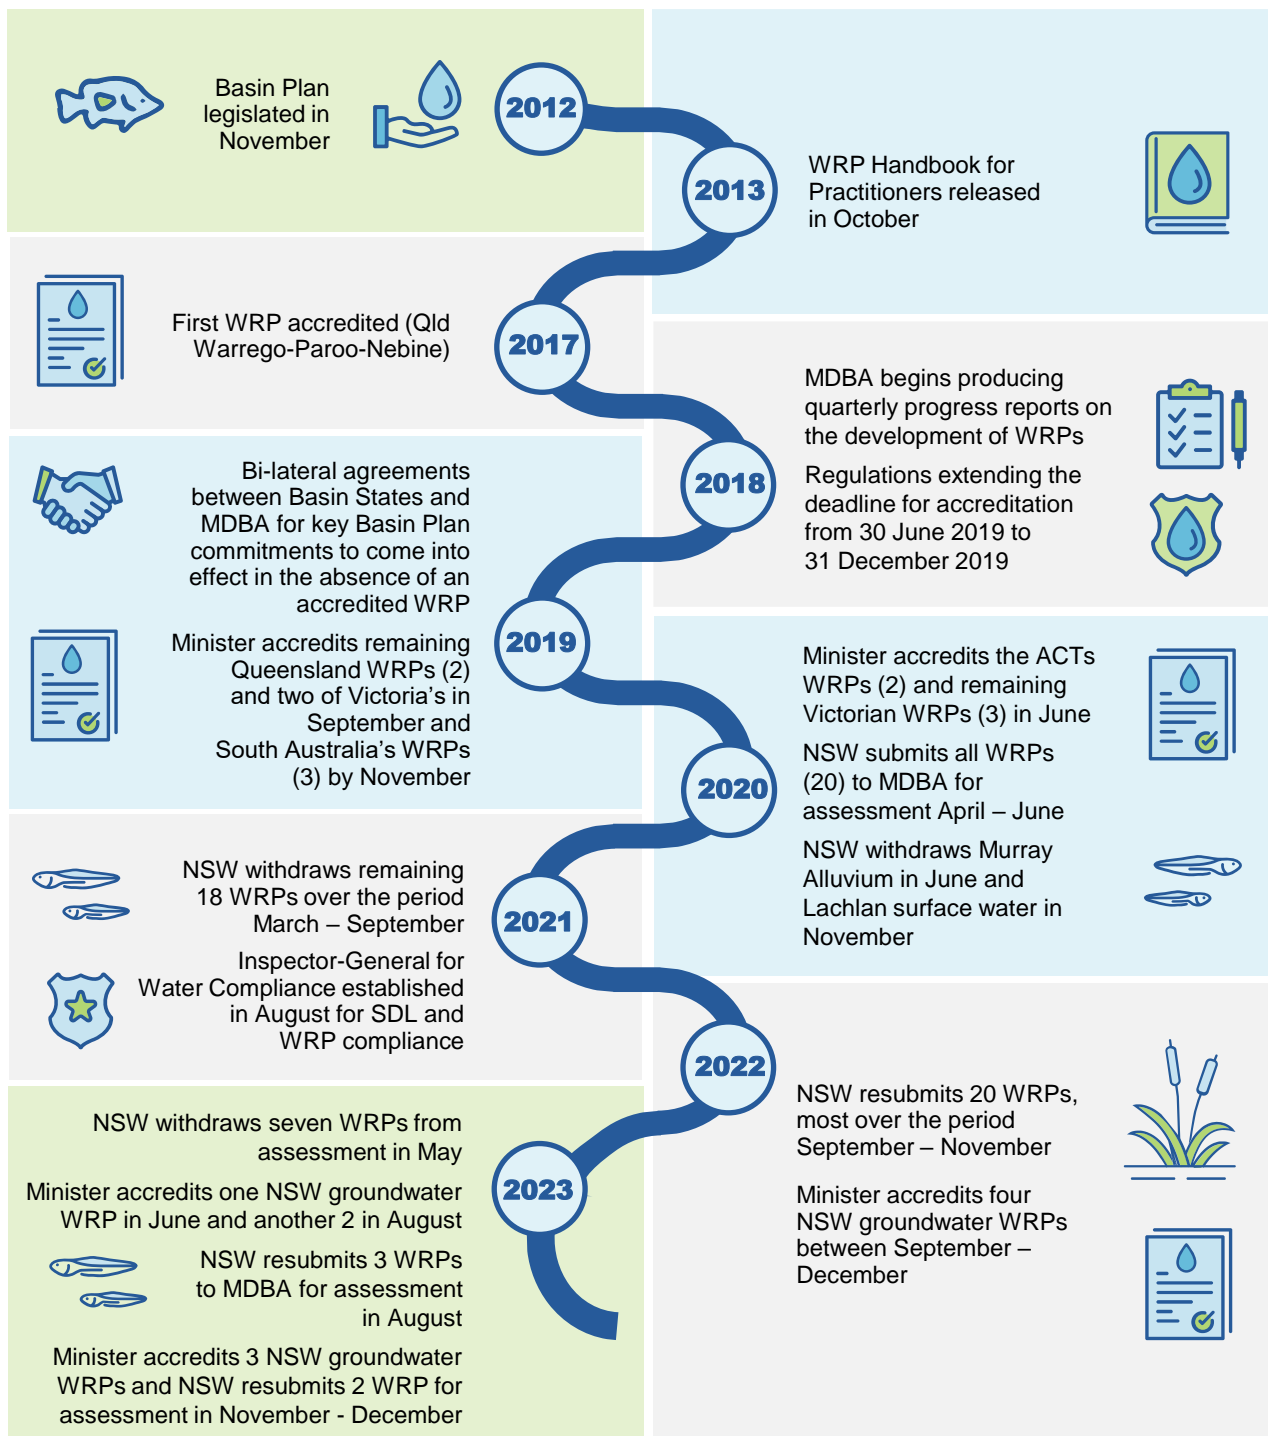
2012

Basin Plan legislated in November

2013

WRP Handbook for Practitioners released in October

2017

First WRP accredited (Qld Warrego-Paroo-Nebine)

2018

MDBA begins producing quarterly progress reports on the development of WRPs

Regulations extending the deadline for accreditation from 30 June 2019 to 31 December 2019

Bi-lateral agreements between Basin States and MDBA for key Basin Plan commitments to come into effect in the absence of an accredited WRP

2019

Minister accredits remaining Queensland WRPs (2) and two of Victoria's in September and South Australia's WRPs (3) by November

2020

Minister accredits the ACTs WRPs (2) and remaining Victorian WRPs (3) in June

NSW submits all WRPs (20) to MDBA for assessment April – June

NSW withdraws Murray Alluvium in June and Lachlan surface water in November

2021

NSW withdraws remaining 18 WRPs over the period March – September

Inspector-General for Water Compliance established in August for SDL and WRP compliance

2022

NSW resubmits 20 WRPs, most over the period September – November

Minister accredits four NSW groundwater WRPs between September – December

2023

NSW withdraws seven WRPs from assessment in May

Minister accredits one NSW groundwater WRP in June and another 2 in August

NSW resubmits 3 WRPs to MDBA for assessment in August

Minister accredits 3 NSW groundwater WRPs and NSW resubmits 2 WRP for assessment in November - December